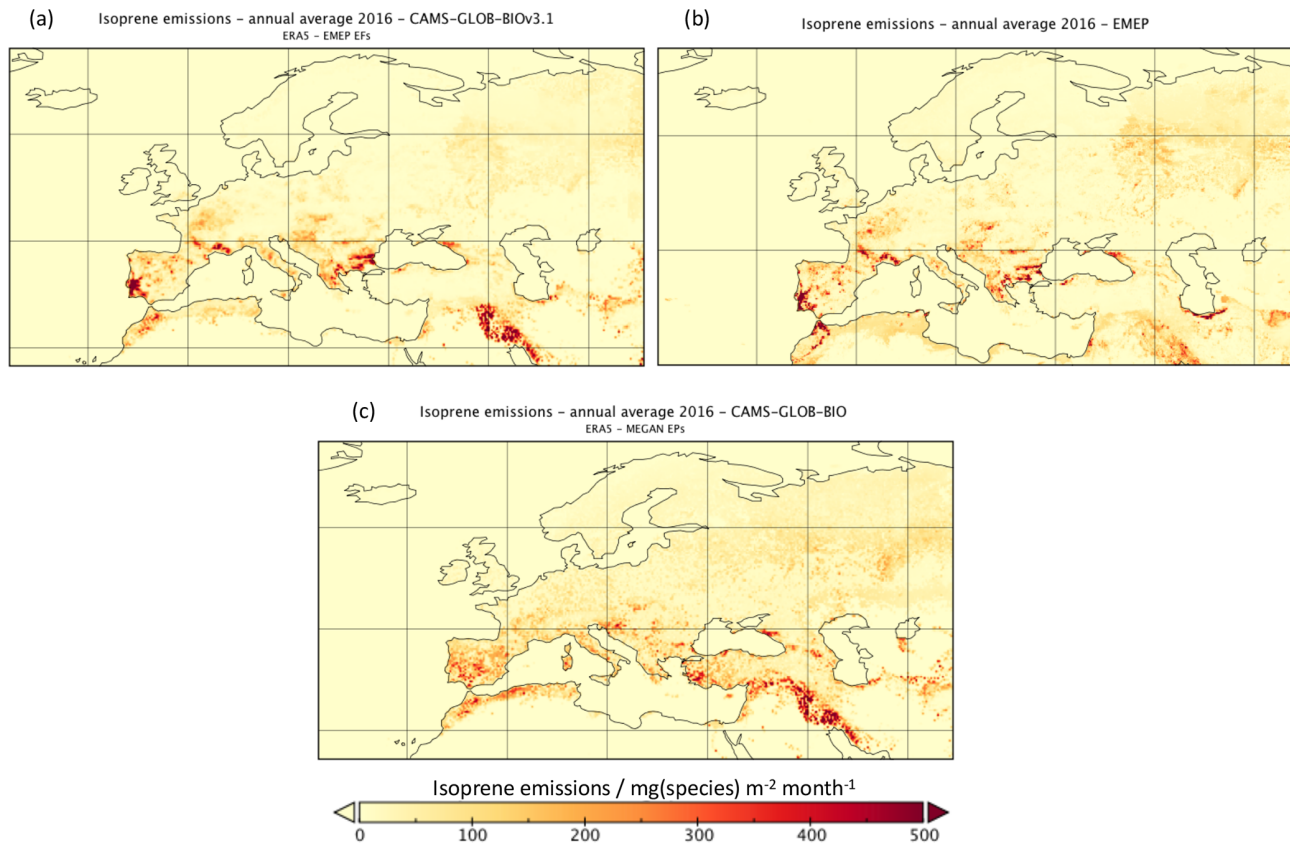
(a)
Isoprene emissions - annual average 2016 - CAMS-GLOB-BIOv3.1
ERA5 - EMEP EFs

(b)
Isoprene emissions - annual average 2016 - EMEP

(c)
Isoprene emissions - annual average 2016 - CAMS-GLOB-BIO
ERA5 - MEGAN EPs

Isoprene emissions / mg(species) $m^{-2}$ $month^{-1}$

0 100 200 300 400 500